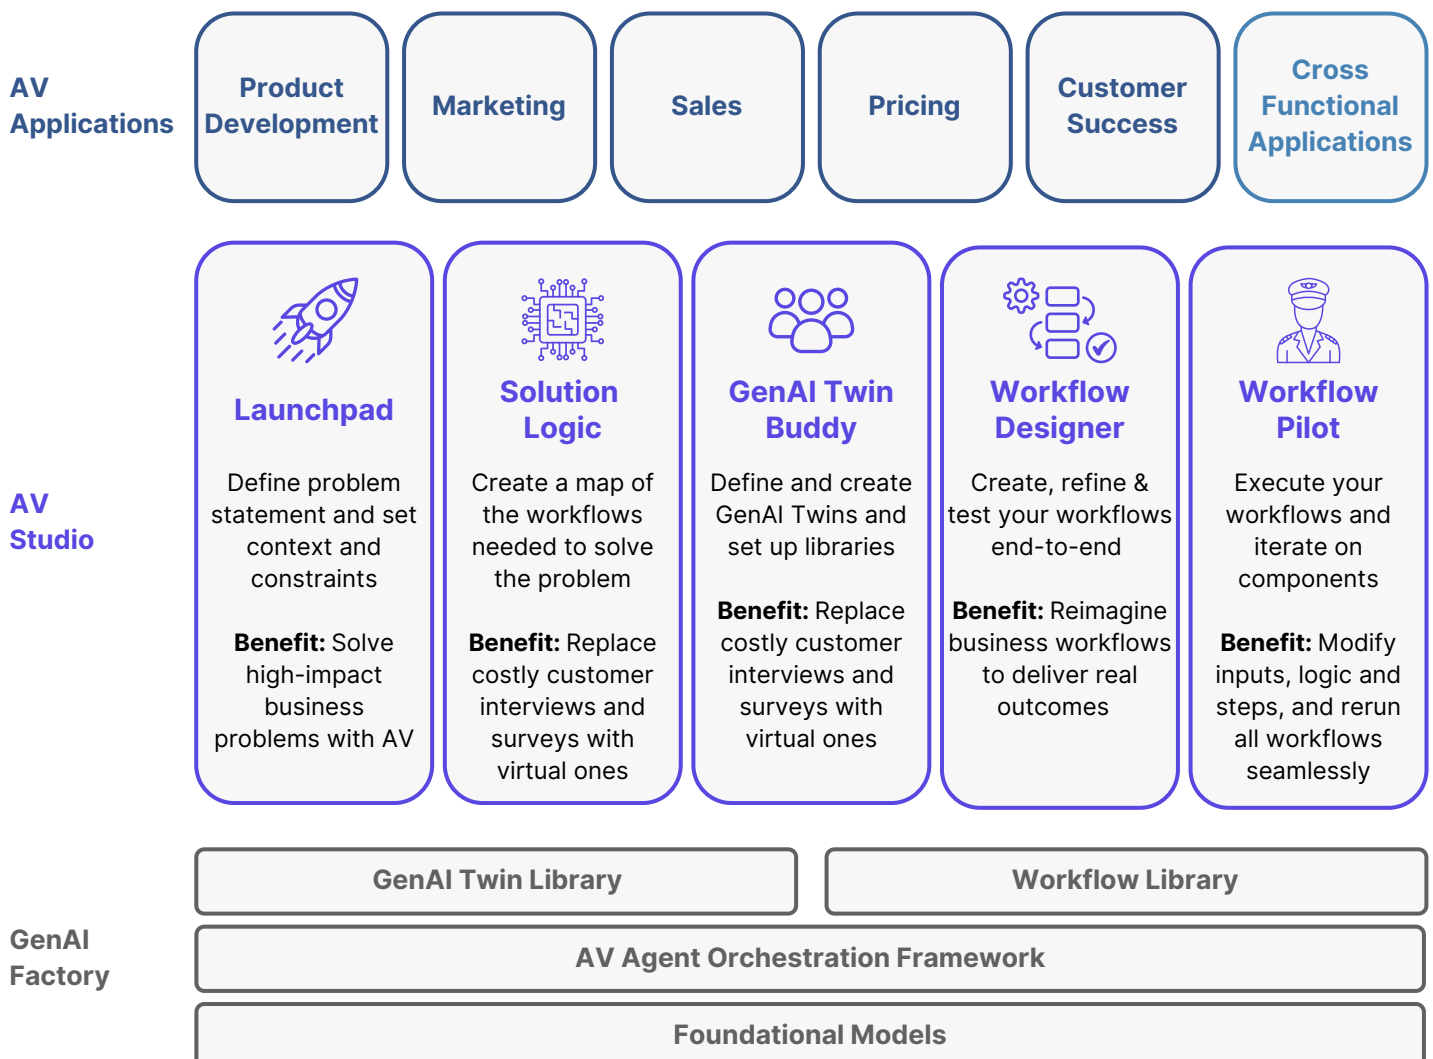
AV Applications

Product Development

Marketing

Sales

Pricing

Customer Success

Cross Functional Applications

AV Studio

Launchpad

Define problem statement and set context and constraints

**Benefit:** Solve high-impact business problems with AV

Solution Logic

Create a map of the workflows needed to solve the problem

**Benefit:** Replace costly customer interviews and surveys with virtual ones

GenAI Twin Buddy

Define and create GenAI Twins and set up libraries

**Benefit:** Replace costly customer interviews and surveys with virtual ones

Workflow Designer

Create, refine & test your workflows end-to-end

**Benefit:** Reimagine business workflows to deliver real outcomes

Workflow Pilot

Execute your workflows and iterate on components

**Benefit:** Modify inputs, logic and steps, and rerun all workflows seamlessly

GenAI Factory

GenAI Twin Library

Workflow Library

AV Agent Orchestration Framework

Foundational Models